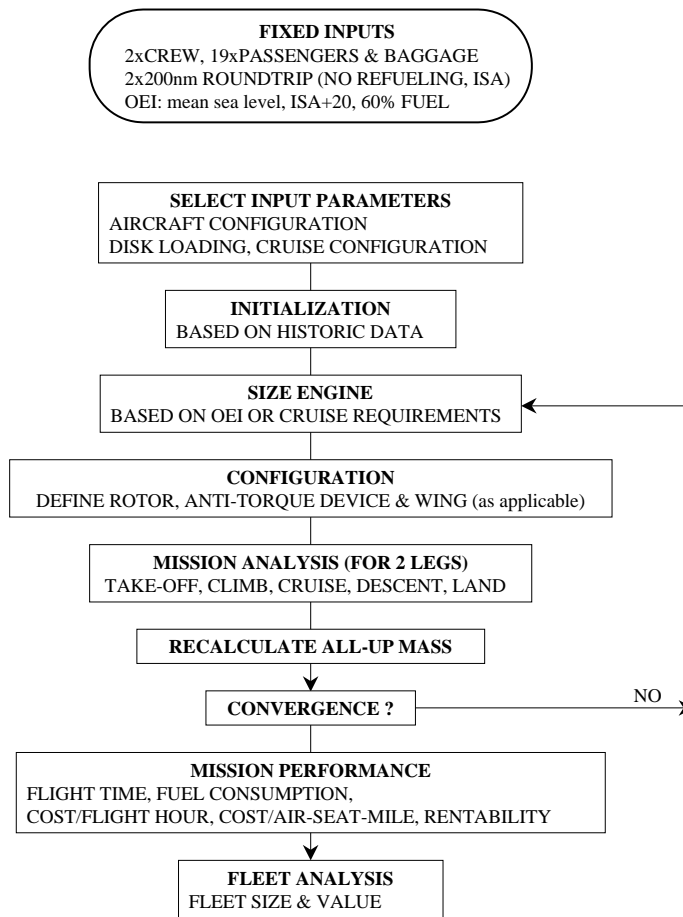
FIXED INPUTS
2xCREW, 19xPASSENGERS & BAGGAGE
2x200nm ROUNDTRIP (NO REFUELING, ISA)
OEI: mean sea level, ISA+20, 60% FUEL

SELECT INPUT PARAMETERS
AIRCRAFT CONFIGURATION
DISK LOADING, CRUISE CONFIGURATION

INITIALIZATION
BASED ON HISTORIC DATA

SIZE ENGINE
BASED ON OEI OR CRUISE REQUIREMENTS

CONFIGURATION
DEFINE ROTOR, ANTI-TORQUE DEVICE & WING (as applicable)

MISSION ANALYSIS (FOR 2 LEGS)
TAKE-OFF, CLIMB, CRUISE, DESCENT, LAND

RECALCULATE ALL-UP MASS

CONVERGENCE ?

NO

MISSION PERFORMANCE
FLIGHT TIME, FUEL CONSUMPTION,
COST/FLIGHT HOUR, COST/AIR-SEAT-MILE, RENTABILITY

FLEET ANALYSIS
FLEET SIZE & VALUE